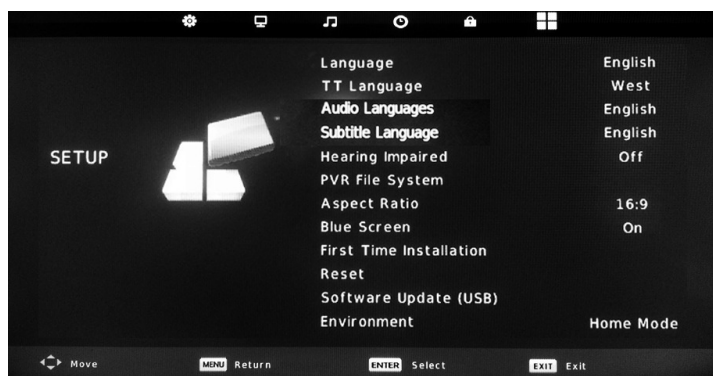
SETUP

| | |
|---|---|
| Language | English |
| TT Language | West |
| Audio Languages | English |
| Subtitle Language | English |
| Hearing Impaired | Off |
| PVR File System | |
| Aspect Ratio | 16:9 |
| Blue Screen | On |
| First Time Installation | |
| Reset | |
| Software Update (USB) | |
| Environment | Home Mode |

Move MENU Return ENTER Select EXIT Exit